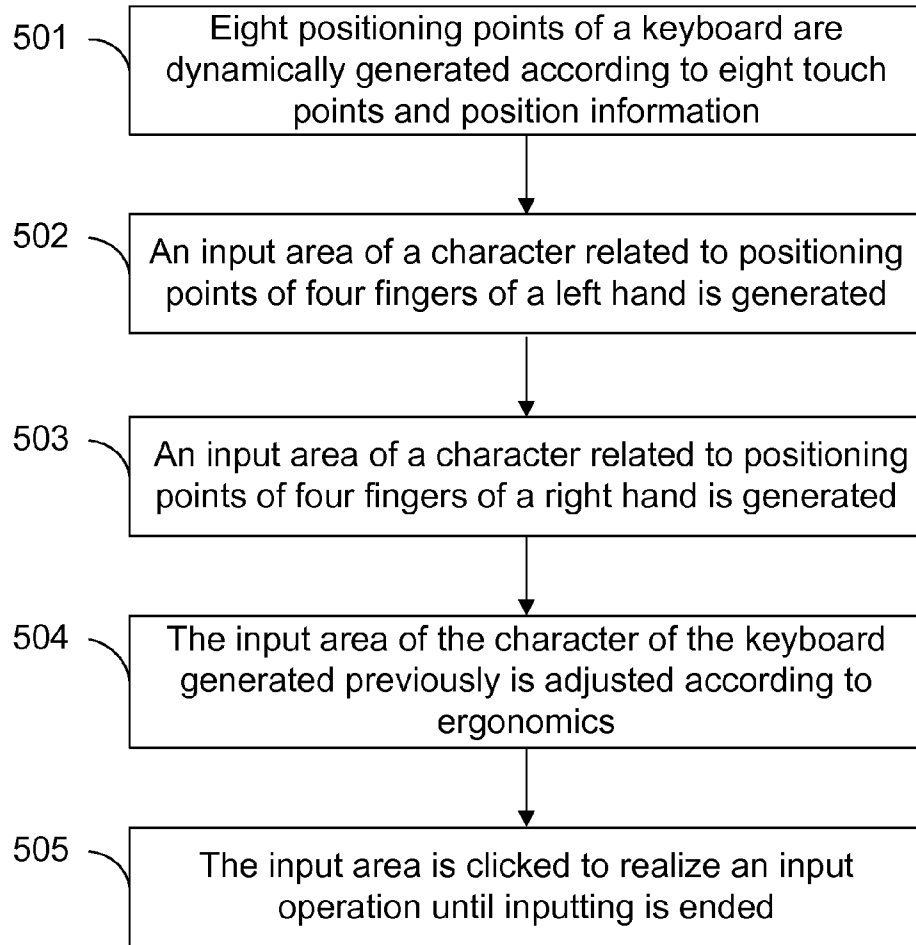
501

Eight positioning points of a keyboard are dynamically generated according to eight touch points and position information

502

An input area of a character related to positioning points of four fingers of a left hand is generated

503

An input area of a character related to positioning points of four fingers of a right hand is generated

504

The input area of the character of the keyboard generated previously is adjusted according to ergonomics

505

The input area is clicked to realize an input operation until inputting is ended